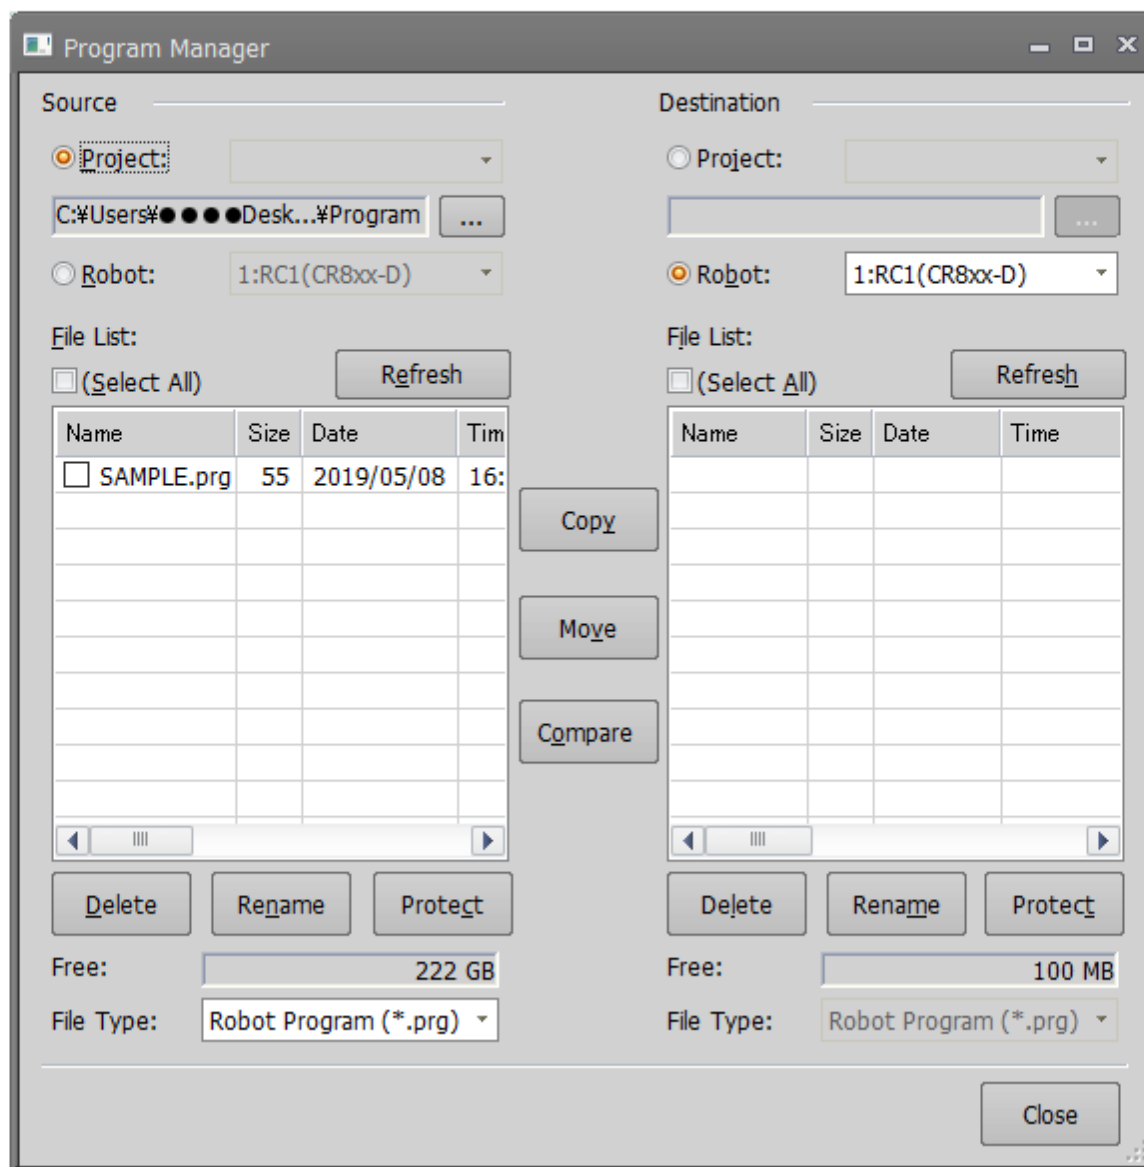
Program Manager

Source

Project:

C:¥Users¥●●●●Desk...¥Program ...

Robot: 1:RC1(CR8xx-D)

File List:

(Select All)

Refresh

| Name | Size | Date | Tim |
|---|---|---|---|
| SAMPLE.prg | 55 | 2019/05/08 | 16: |

Delete Rename Protect

Free: 222 GB

File Type: Robot Program (*.prg)

Copy

Move

Compare

Destination

Project:

...

Robot: 1:RC1(CR8xx-D)

File List:

(Select All)

Refresh

| Name | Size | Date | Time |
|---|---|---|---|

Delete Rename Protect

Free: 100 MB

File Type: Robot Program (*.prg)

Close